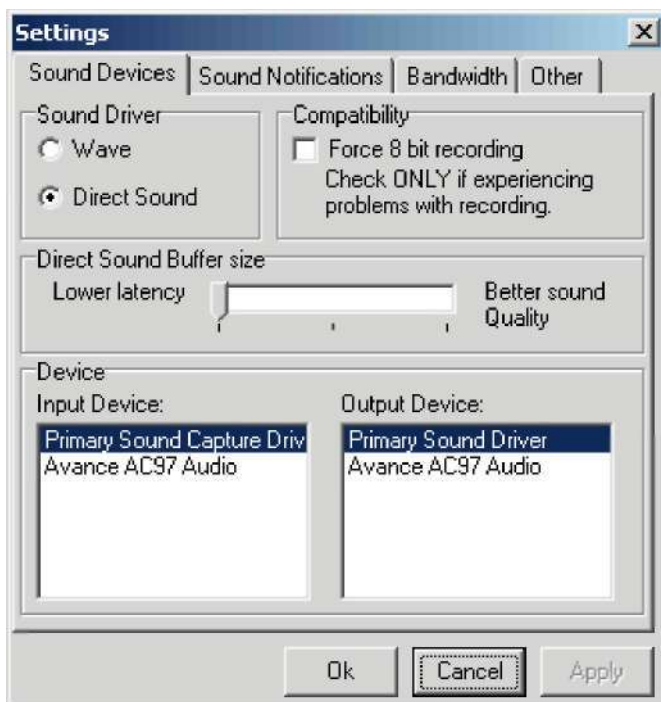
Settings

×

Sound Devices | Sound Notifications | Bandwidth | Other

Sound Driver

Wave

Direct Sound

Compatibility

Force 8 bit recording

Check ONLY if experiencing problems with recording.

Direct Sound Buffer size

Lower latency

Better sound Quality

Device

Input Device:

Primary Sound Capture Driv

Avance AC97 Audio

Output Device:

Primary Sound Driver

Avance AC97 Audio

Ok

Cancel

Apply